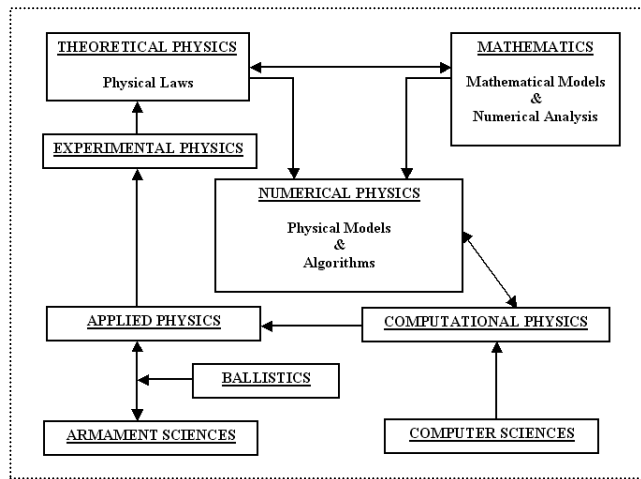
THEORETICAL PHYSICS
Physical Laws

MATHEMATICS
Mathematical Models
&
Numerical Analysis

EXPERIMENTAL PHYSICS

NUMERICAL PHYSICS
Physical Models
&
Algorithms

APPLIED PHYSICS

COMPUTATIONAL PHYSICS

BALLISTICS

ARMAMENT SCIENCES

COMPUTER SCIENCES